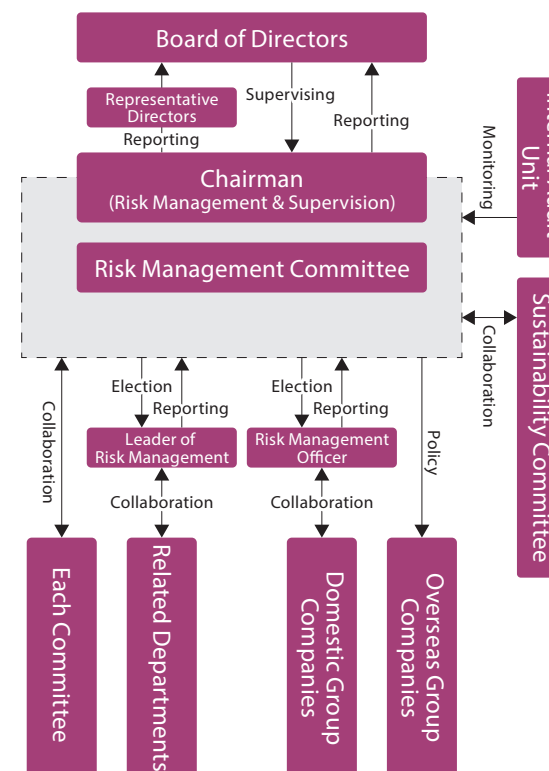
Board of Directors

Representative Directors

Supervising

Reporting

Reporting

Chairman
(Risk Management & Supervision)

Risk Management Committee

Monitoring

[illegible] Unit

Collaboration

Sustainability Committee

Collaboration

Election

Reporting

Election

Reporting

Policy

Leader of Risk Management

Risk Management Officer

Collaboration

Collaboration

Each Committee

Related Departments

Domestic Group Companies

Overseas Group Companies